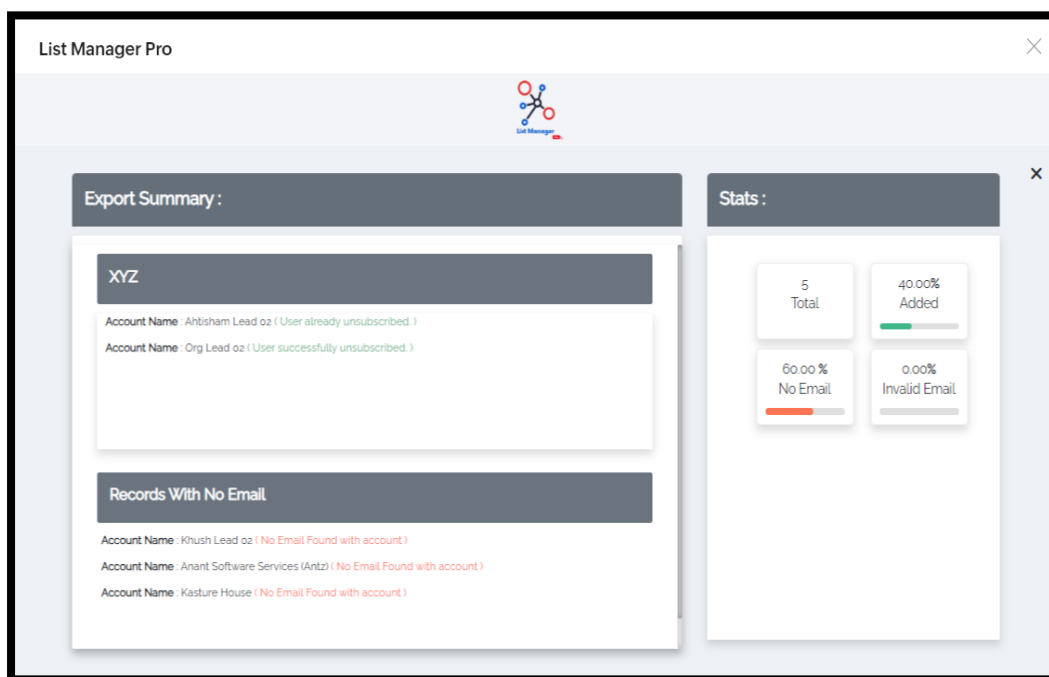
List Manager Pro

List Manager

Export Summary :

XYZ

Account Name : Ahtisham Lead 02 ( User already unsubscribed. )

Account Name : Org Lead 02 ( User successfully unsubscribed. )

Records With No Email

Account Name : Khush Lead 02 ( No Email Found with account )

Account Name : Anant Software Services (Antz) ( No Email Found with account )

Account Name : Kasture House ( No Email Found with account )

Stats :

5
Total

40.00%
Added

60.00 %
No Email

0.00%
Invalid Email